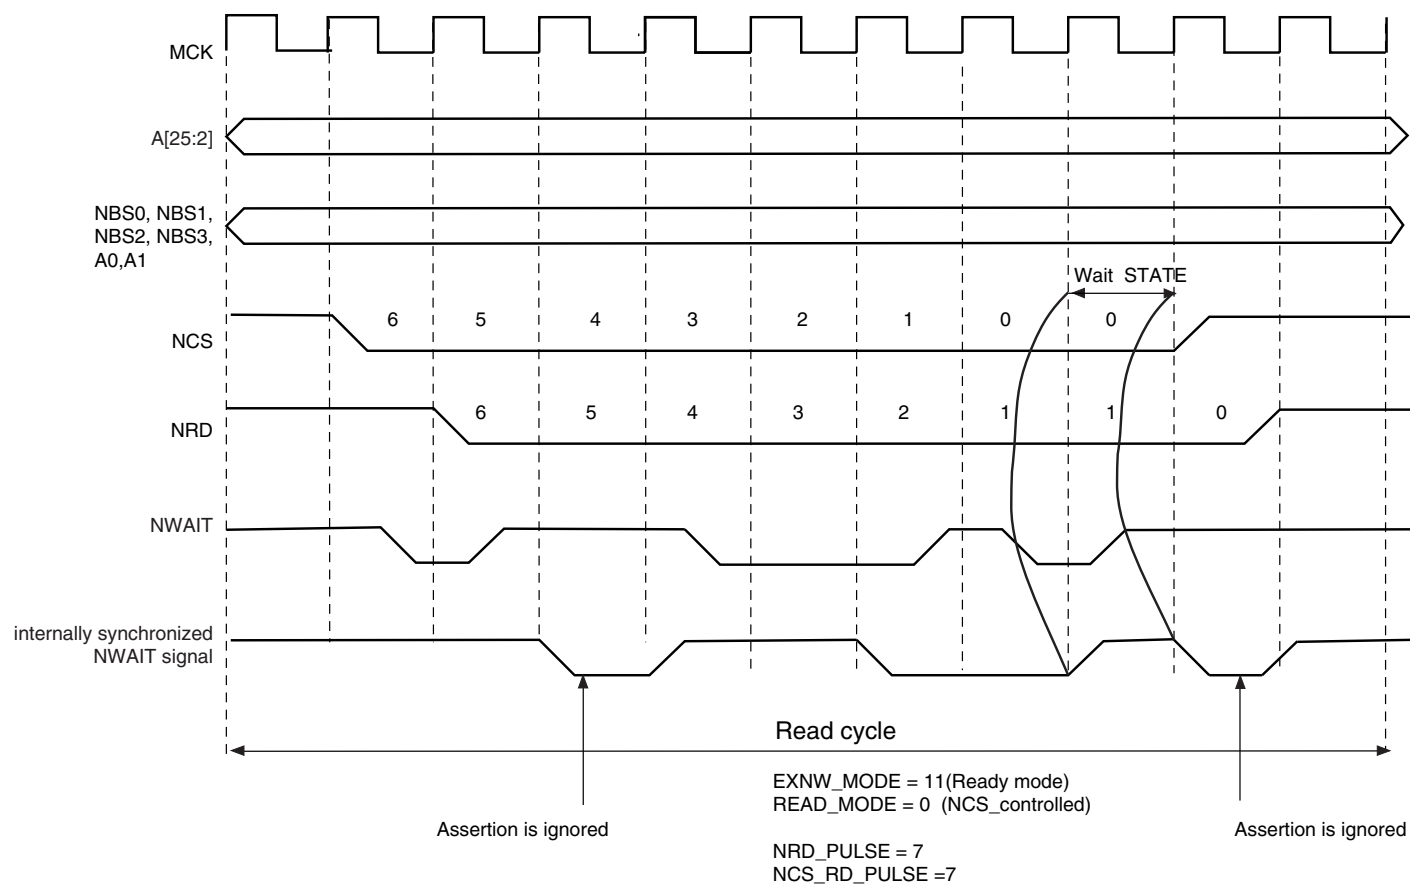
MCK

A[25:2]

NBS0, NBS1, NBS2, NBS3, A0,A1

Wait STATE

NCS

6 5 4 3 2 1 0 0

NRD

6 5 4 3 2 1 1 0

NWAIT

internally synchronized NWAIT signal

Read cycle

EXNW_MODE = 11(Ready mode)
READ_MODE = 0 (NCS_controlled)

Assertion is ignored

Assertion is ignored

NRD_PULSE = 7
NCS_RD_PULSE =7